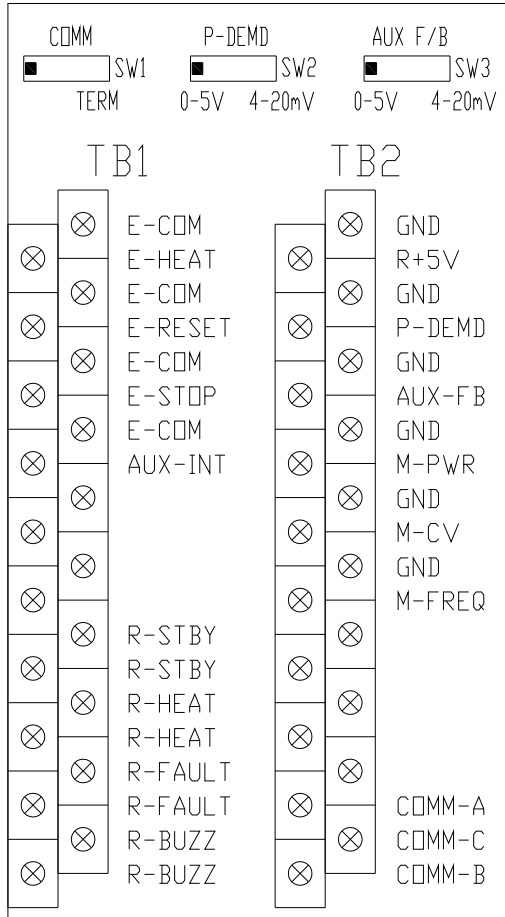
COMM
SW1
TERM

P-DEMD
SW2
0-5V 4-20mV

AUX F/B
SW3
0-5V 4-20mV

TB1

E-COM
E-HEAT
E-COM
E-RESET
E-COM
E-STOP
E-COM
AUX-INT
R-STBY
R-STBY
R-HEAT
R-HEAT
R-FAULT
R-FAULT
R-BUZZ
R-BUZZ

TB2

GND
R+5V
GND
P-DEMD
GND
AUX-FB
GND
M-PWR
GND
M-CV
GND
M-FREQ
COMM-A
COMM-C
COMM-B